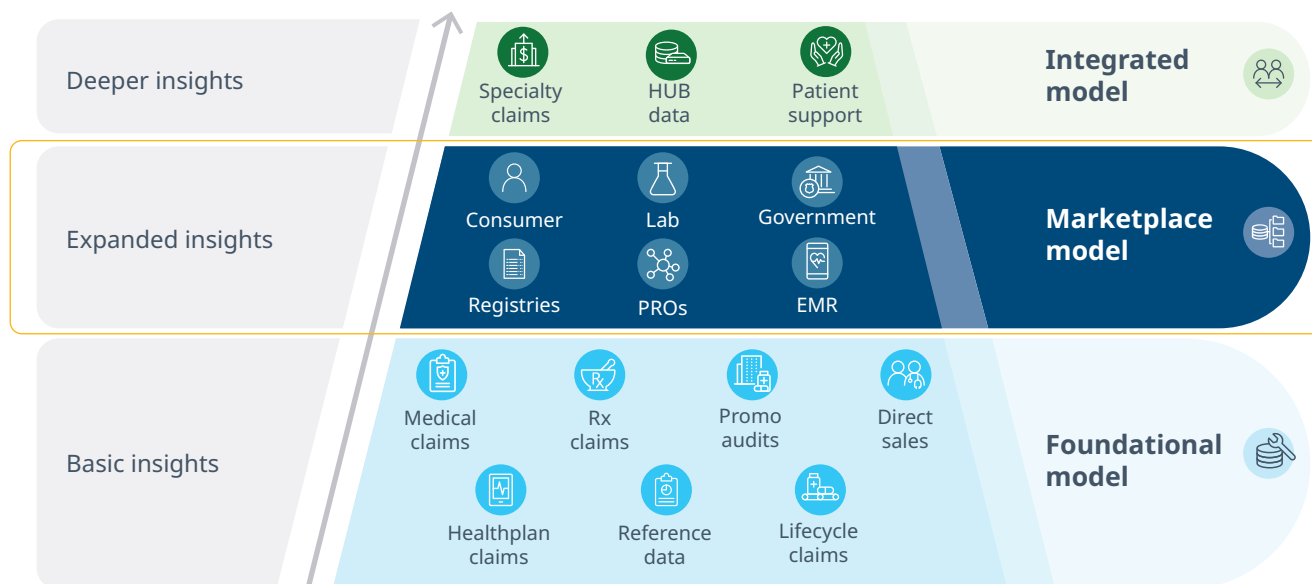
Deeper insights

Specialty claims

HUB data

Patient support

Integrated model

Expanded insights

Consumer

Lab

Government

Registries

PROs

EMR

Marketplace model

Basic insights

Medical claims

Rx claims

Promo audits

Direct sales

Healthplan claims

Reference data

Lifecycle claims

Foundational model